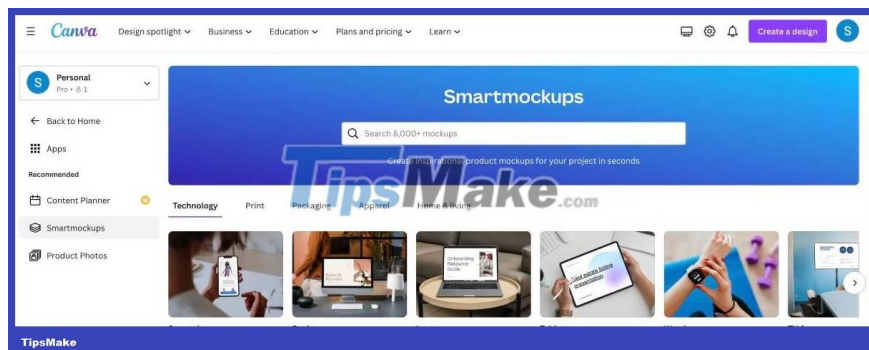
Canva Design spotlight Business Education Plans and pricing Learn

Create a design S

S Personal Pro • 8 1

Back to Home

Apps

Recommended

Content Planner

Smartmockups

Product Photos

Smartmockups

Search 8,000+ mockups

Create inspirational product mockups for your project in seconds

Technology Print Packaging Apparel Home & living

Onboarding Resource Guide

Real estate buyers presentation

TipsMake.com

TipsMake